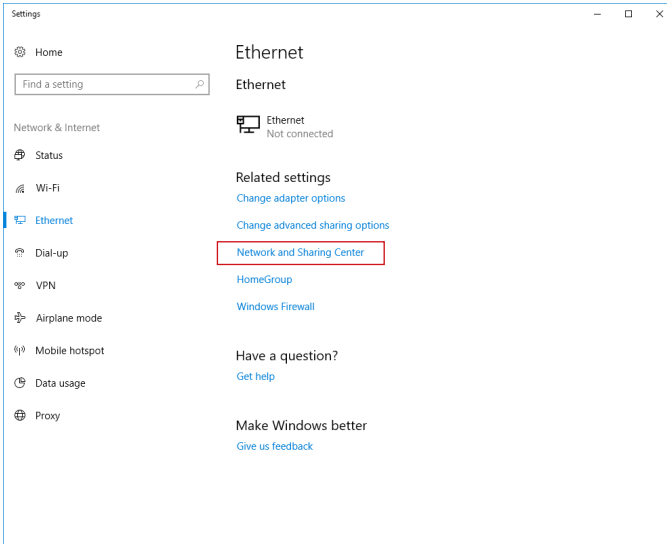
Settings

Home

Find a setting

Network & Internet

Status

Wi-Fi

Ethernet

Dial-up

VPN

Airplane mode

Mobile hotspot

Data usage

Proxy

Ethernet

Ethernet

Ethernet
Not connected

Related settings

Change adapter options

Change advanced sharing options

Network and Sharing Center

HomeGroup

Windows Firewall

Have a question?

Get help

Make Windows better

Give us feedback